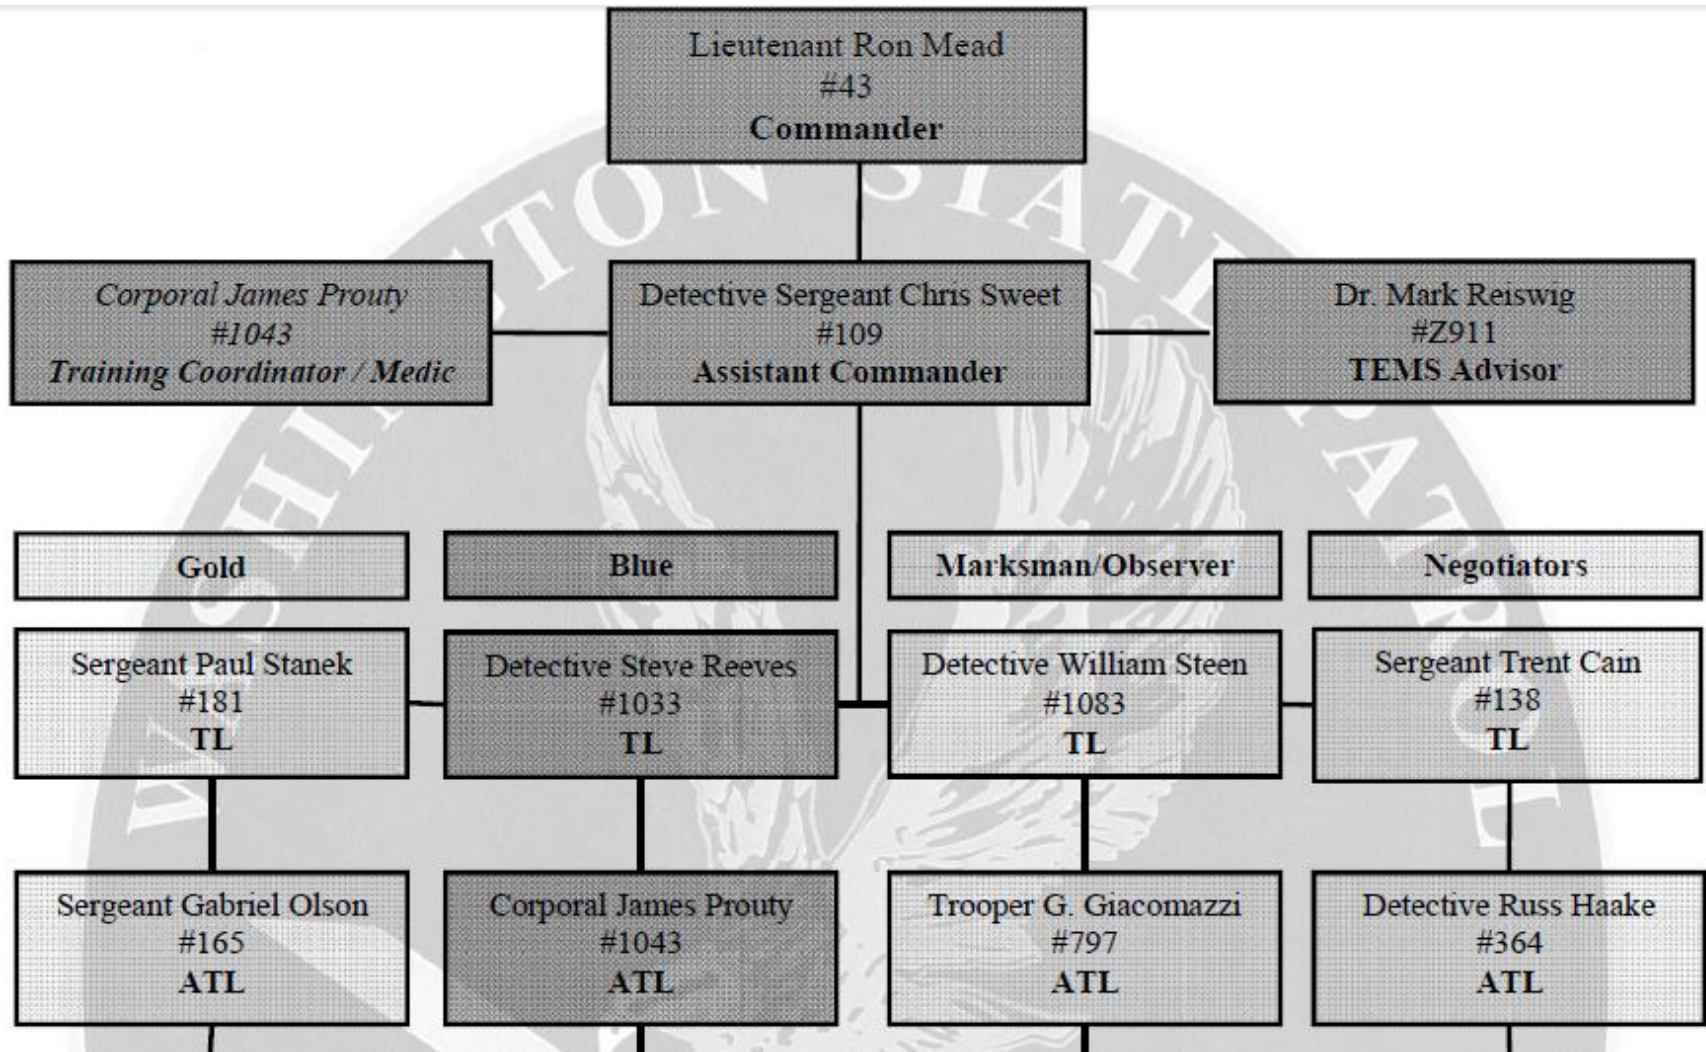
Lieutenant Ron Mead
#43
Commander

Corporal James Prouty
#1043
Training Coordinator / Medic

Detective Sergeant Chris Sweet
#109
Assistant Commander

Dr. Mark Reiswig
#Z911
TEMS Advisor

| Gold | Blue | Marksman/Observer | Negotiators |
|---|---|---|---|
| Sergeant Paul Stanek #181 TL | Detective Steve Reeves #1033 TL | Detective William Steen #1083 TL | Sergeant Trent Cain #138 TL |
| Sergeant Gabriel Olson #165 ATL | Corporal James Prouty #1043 ATL | Trooper G. Giacomazzi #797 ATL | Detective Russ Haake #364 ATL |